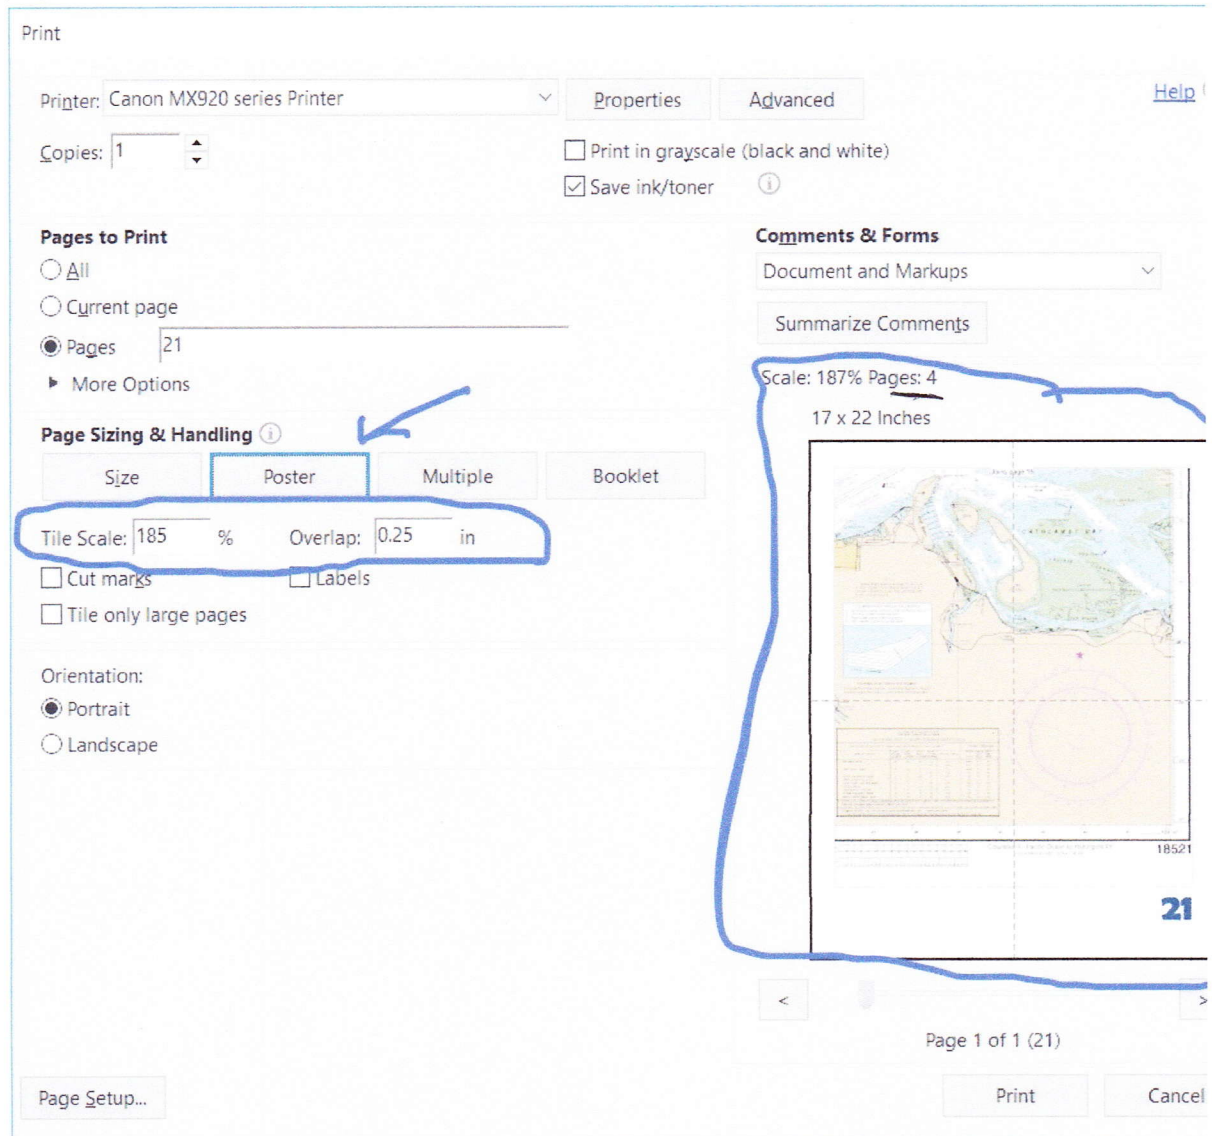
Print

Printer: Canon MX920 series Printer

Properties

Advanced

Help

Copies: 1

Print in grayscale (black and white)

Save ink/toner

Pages to Print

All

Current page

Pages 21

More Options

Comments & Forms

Document and Markups

Summarize Comments

Scale: 187% Pages: 4

17 x 22 Inches

Page Sizing & Handling

Size

Poster

Multiple

Booklet

Tile Scale: 185 %

Overlap: 0.25 in

Cut marks

Labels

Tile only large pages

Orientation:

Portrait

Landscape

18521

21

<

>

Page 1 of 1 (21)

Page Setup...

Print

Cancel